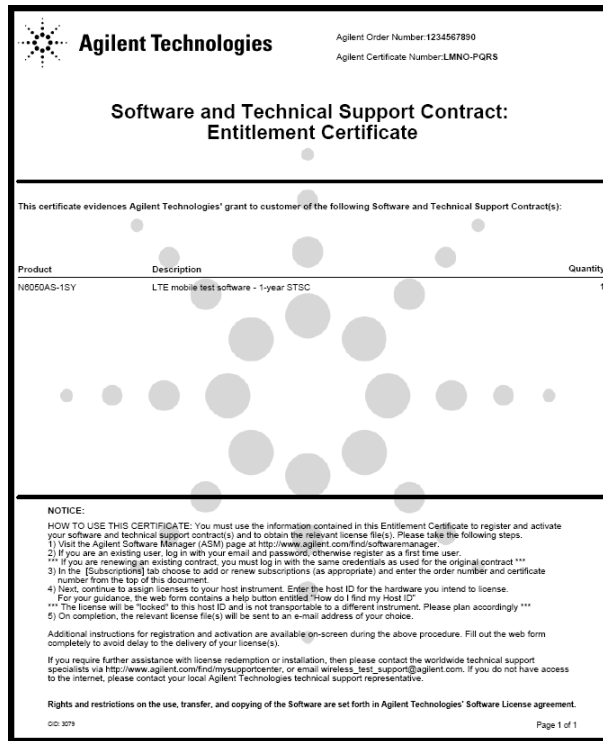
Agilent Technologies

Agilent Order Number:1234567890

Agilent Certificate Number:LMNO-PQRS

Software and Technical Support Contract: Entitlement Certificate

This certificate evidences Agilent Technologies' grant to customer of the following Software and Technical Support Contract(s):

| Product | Description | Quantity |
|---|---|---|
| N6050AS-1SY | LTE mobile test software - 1-year STSC | 1 |

NOTICE:

HOW TO USE THIS CERTIFICATE: You must use the information contained in this Entitlement Certificate to register and activate your software and technical support contract(s) and to obtain the relevant license file(s). Please take the following steps.
1) Visit the Agilent Software Manager (ASM) page at http://www.agilent.com/find/softwaremanager.
2) If you are an existing user, log in with your email and password, otherwise register as a first time user.
*** If you are renewing an existing contract, you must log in with the same credentials as used for the original contract ***
3) In the [Subscriptions] tab choose to add or renew subscriptions (as appropriate) and enter the order number and certificate number from the top of this document.
4) Next, continue to assign licenses to your host instrument. Enter the host ID for the hardware you intend to license. For your guidance, the web form contains a help button entitled "How do I find my Host ID"
*** The license will be "locked" to this host ID and is not transportable to a different instrument. Please plan accordingly ***
5) On completion, the relevant license file(s) will be sent to an e-mail address of your choice.

Additional instructions for registration and activation are available on-screen during the above procedure. Fill out the web form completely to avoid delay to the delivery of your license(s).

If you require further assistance with license redemption or installation, then please contact the worldwide technical support specialists via http://www.agilent.com/find/mysupportcenter, or email wireless_test_support@agilent.com. If you do not have access to the internet, please contact your local Agilent Technologies technical support representative.

Rights and restrictions on the use, transfer, and copying of the Software are set forth in Agilent Technologies' Software License agreement.

CID: 3079

Page 1 of 1